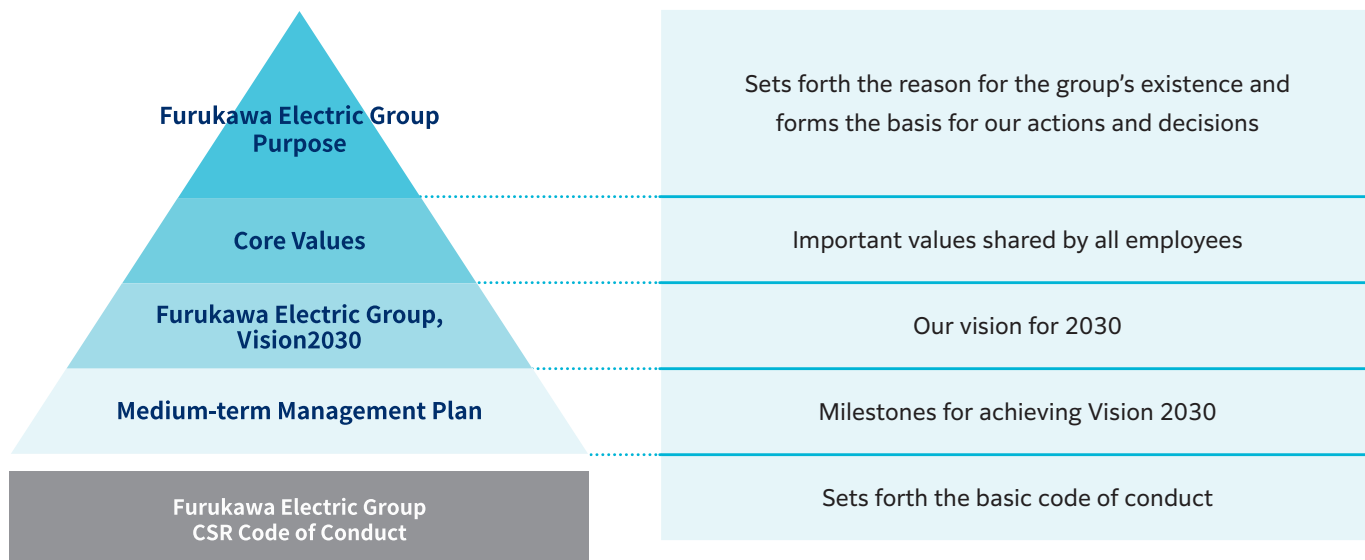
Furukawa Electric Group Purpose

Sets forth the reason for the group’s existence and forms the basis for our actions and decisions

Core Values

Important values shared by all employees

Furukawa Electric Group, Vision2030

Our vision for 2030

Medium-term Management Plan

Milestones for achieving Vision 2030

Furukawa Electric Group CSR Code of Conduct

Sets forth the basic code of conduct